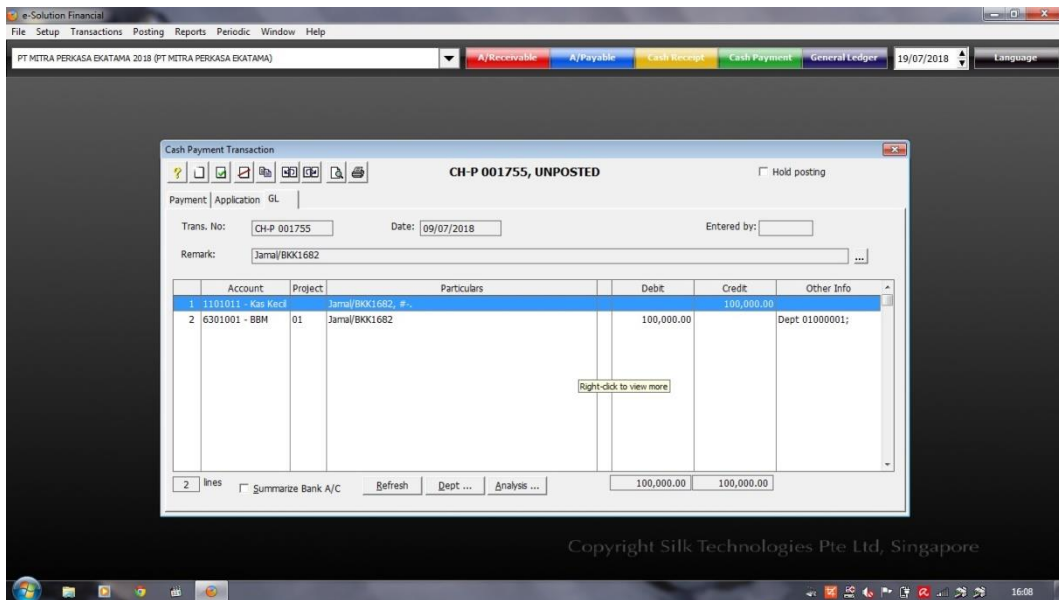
e-Solution Financial

File Setup Transactions Posting Reports Periodic Window Help

PT MITRA PERKASA EKATAMA 2018 (PT MITRA PERKASA EKATAMA)

A/Receivable A/Payable Cash Receipt Cash Payment General Ledger 19/07/2018 Language

Cash Payment Transaction

CH-P 001755, UNPOSTED

Hold posting

Payment Application GL

Trans. No: CH-P 001755

Date: 09/07/2018

Entered by:

Remark: Jamal/BKK1682

| | Account | Project | Particulars | | Debit | Credit | Other Info |
|---|---|---|---|---|---|---|---|
| 1 | 1101011 - Kas Kecil | | Jamal/BKK1682, #-. | | | 100,000.00 | |
| 2 | 6301001 - BBM | 01 | Jamal/BKK1682 | | 100,000.00 | | Dept 01000001; |

Right-click to view more

2 lines Summarize Bank A/C Refresh Dept ... Analysis ...

100,000.00 100,000.00

Copyright Silk Technologies Pte Ltd, Singapore

16:08